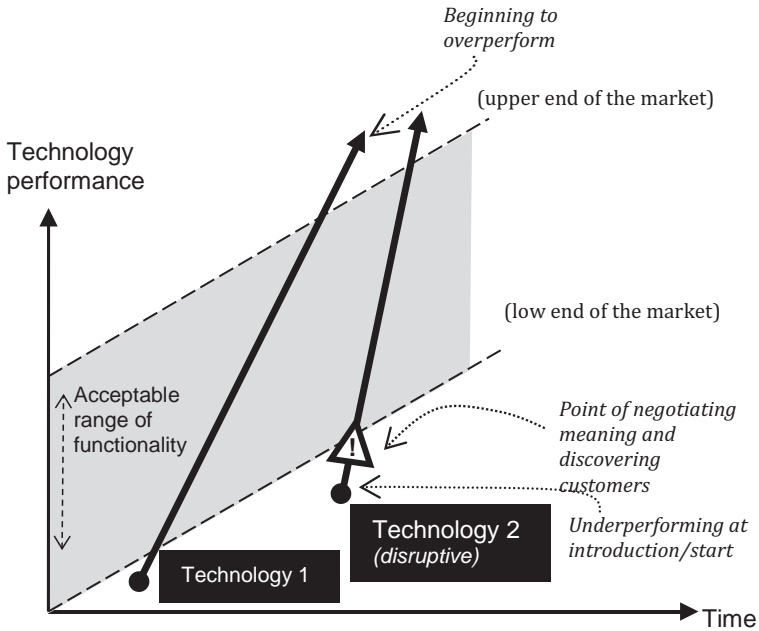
Beginning to overperform

(upper end of the market)

Technology performance

(low end of the market)

Acceptable range of functionality

Point of negotiating meaning and discovering customers

!

Technology 2 (disruptive)

Underperforming at introduction/start

Technology 1

Time